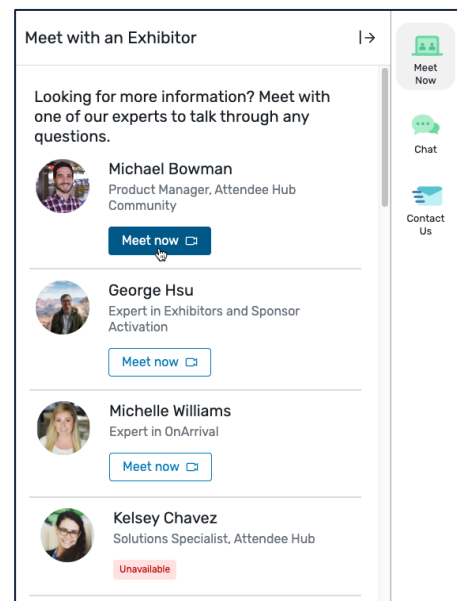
Meet with an Exhibitor

Looking for more information? Meet with one of our experts to talk through any questions.

Michael Bowman
Product Manager, Attendee Hub Community
Meet now

George Hsu
Expert in Exhibitors and Sponsor Activation
Meet now

Michelle Williams
Expert in OnArrival
Meet now

Kelsey Chavez
Solutions Specialist, Attendee Hub
Unavailable

Meet Now

Chat

Contact Us